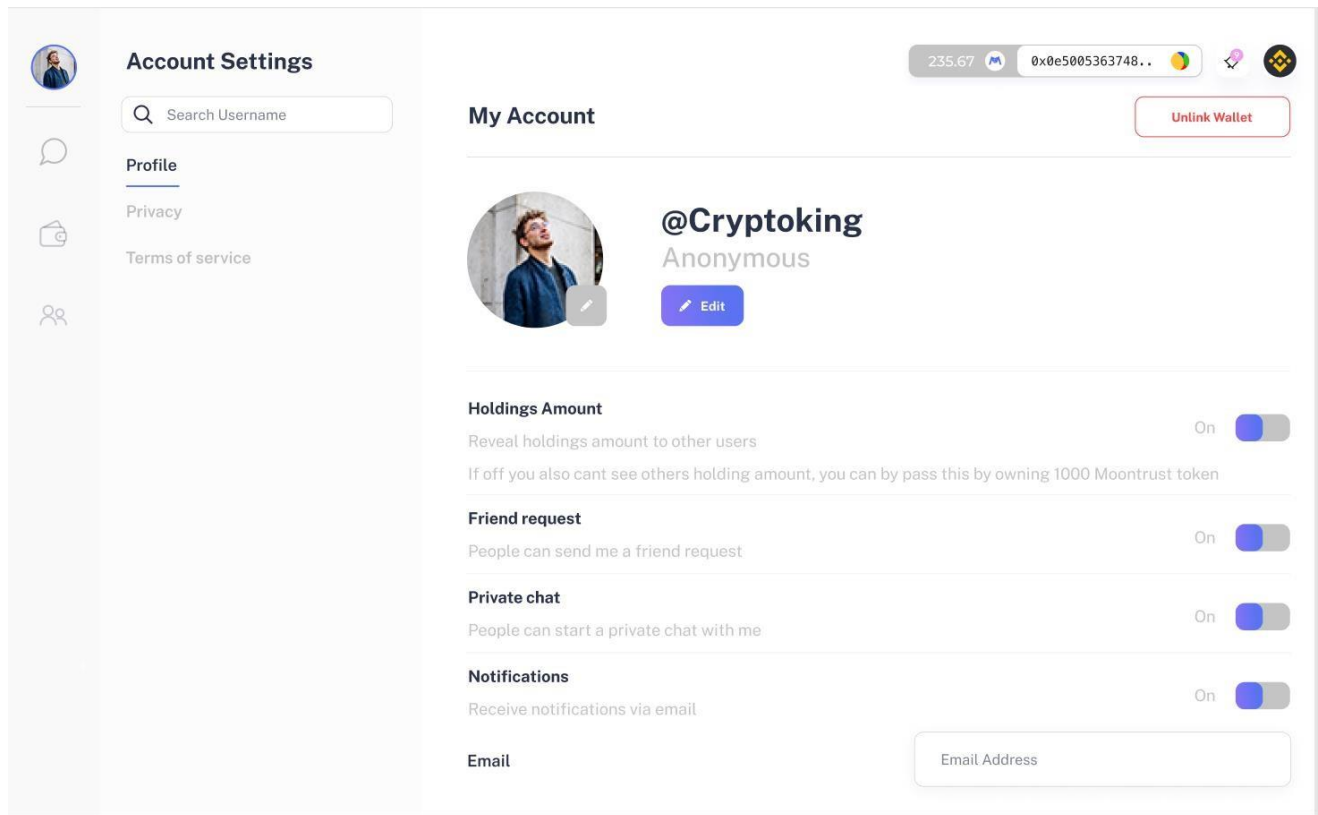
Account Settings

Search Username

Profile

Privacy

Terms of service

235.67

0x0e5005363748..

My Account

Unlink Wallet

@Cryptoking

Anonymous

Edit

Holdings Amount

Reveal holdings amount to other users

If off you also cant see others holding amount, you can by pass this by owning 1000 Moontrust token

On

Friend request

People can send me a friend request

On

Private chat

People can start a private chat with me

On

Notifications

Receive notifications via email

On

Email

Email Address